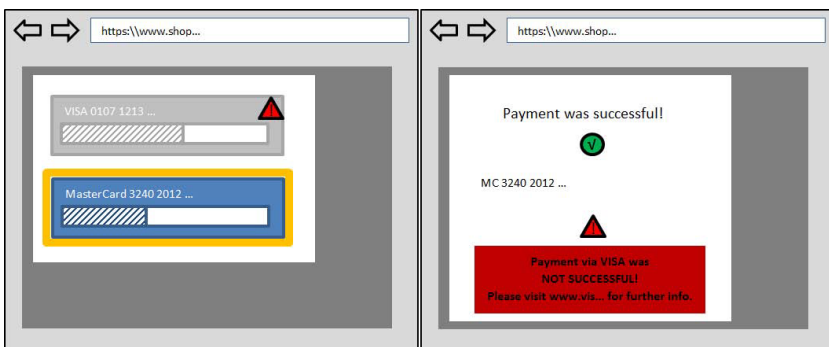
https:\\www.shop...

VISA 0107 1213 ...

MasterCard 3240 2012 ...

https:\\www.shop...

Payment was successful!

MC 3240 2012 ...

Payment via VISA was NOT SUCCESSFUL! Please visit www.vis... for further info.